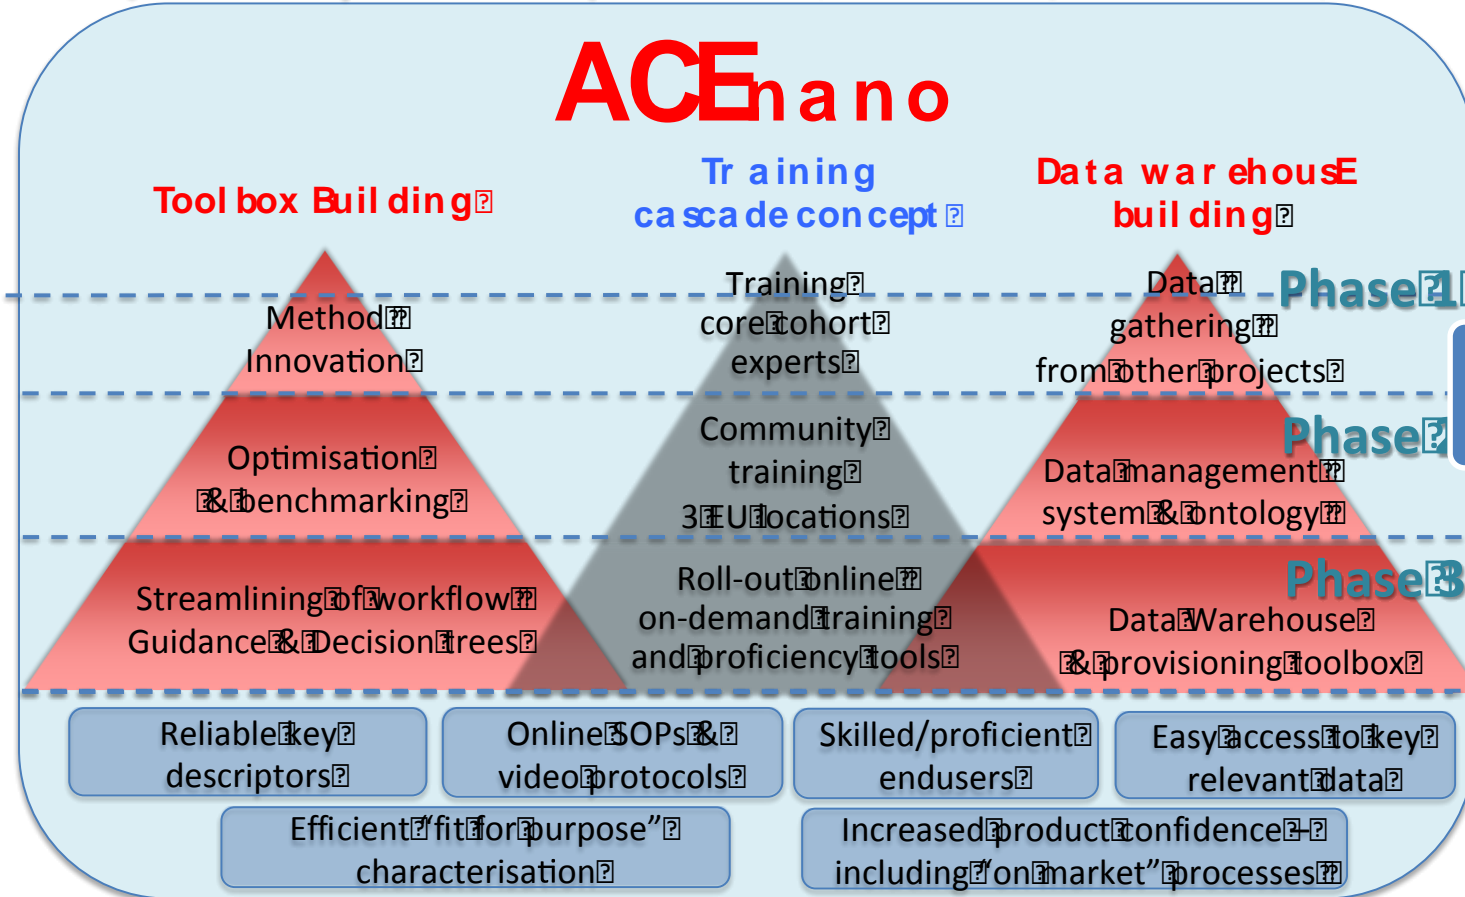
ACEnano

Tool box Building

Training cascade concept

Data warehousE building

Phase 1

Phase

Phase 3

Method Innovation

Optimisation & benchmarking

Streamlining of workflow Guidance & Decision trees

Training core cohort experts

Community training 3 EU locations

Roll-out online on-demand training and proficiency tools

Data gathering from other projects

Data management system & ontology

Data Warehouse & provisioning toolbox

Reliable key descriptors

Online SOPs & video protocols

Skilled/proficient endusers

Easy access to key relevant data

Efficient "fit for purpose" characterisation

Increased product confidence – including "on market" processes